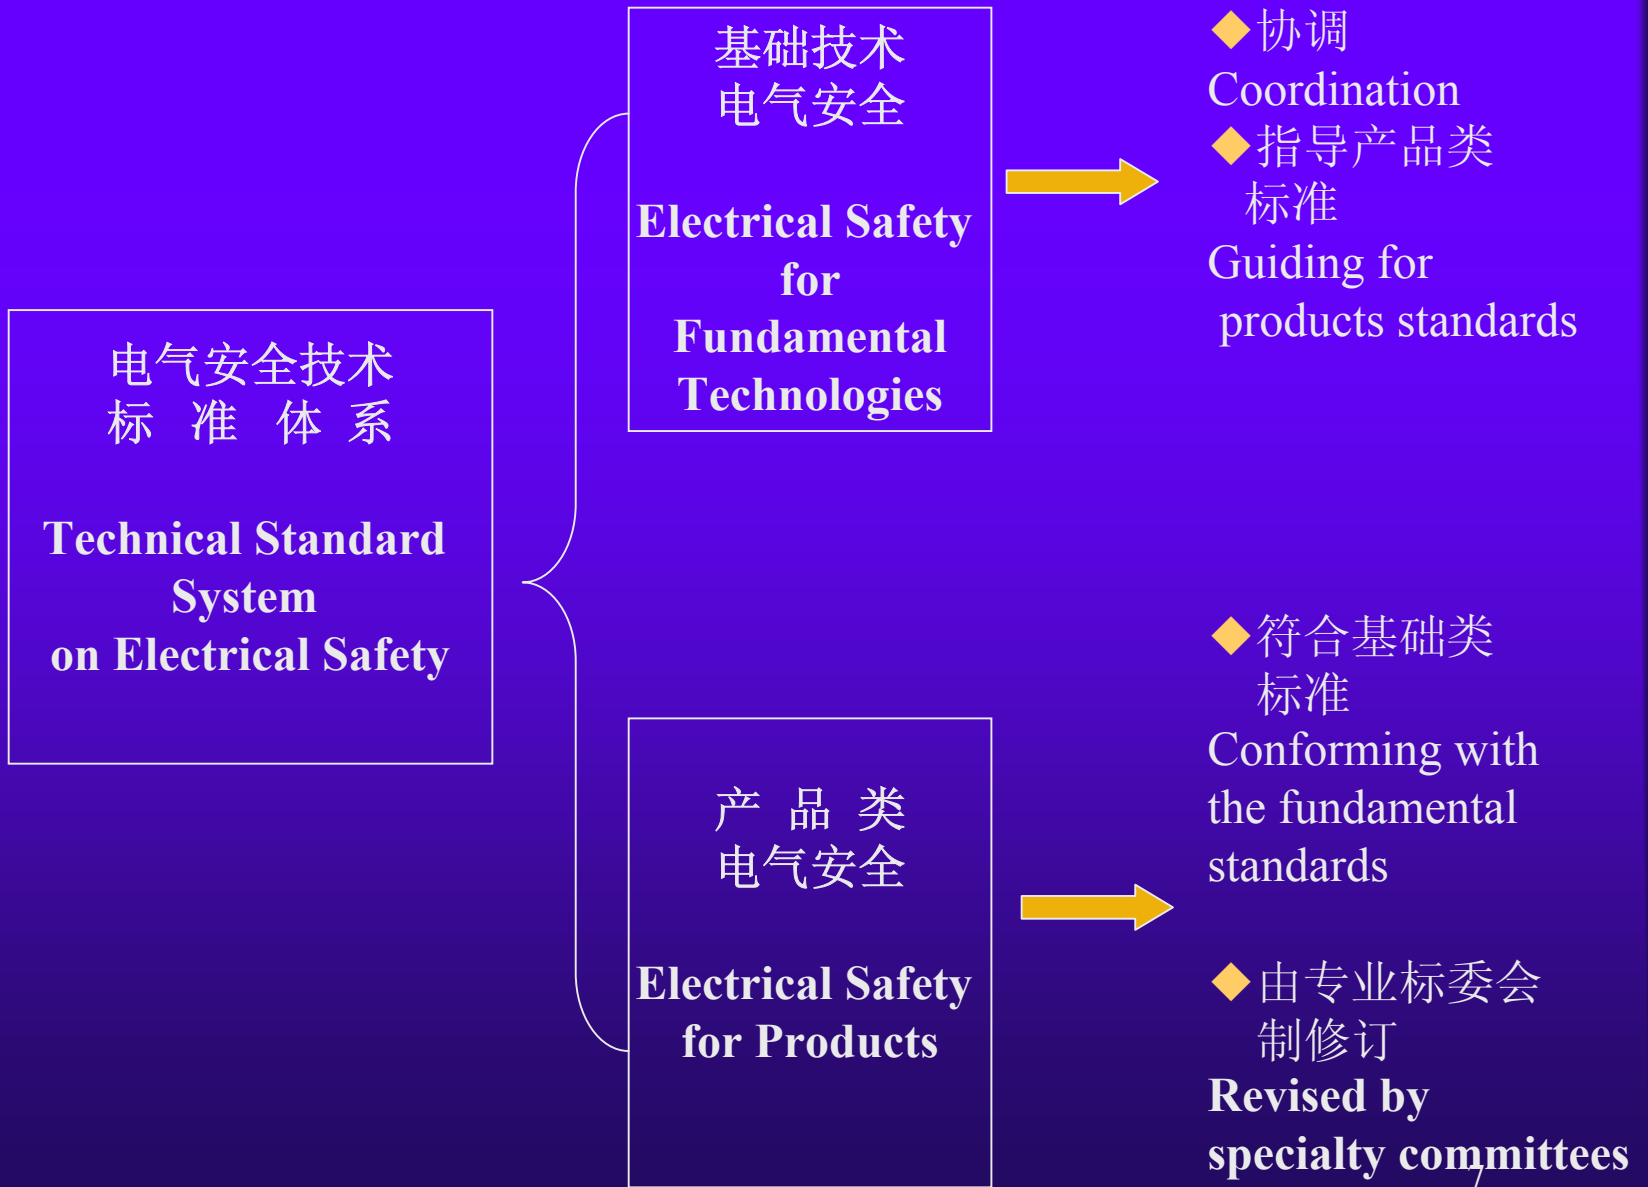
电气安全技术
标 准 体 系

Technical Standard System
on Electrical Safety

基础技术
电气安全

Electrical Safety for Fundamental Technologies

◆协调
Coordination
◆指导产品类标准
Guiding for products standards

产 品 类
电气安全

Electrical Safety for Products

◆符合基础类标准
Conforming with the fundamental standards

◆由专业标委会制修订
Revised by specialty committees